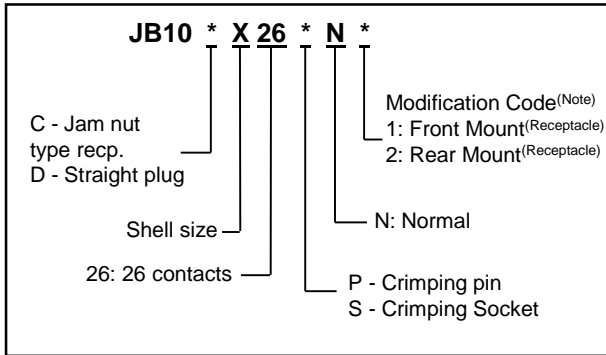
JB10 * X 26 * N *

Modification Code$^{(Note)}$
1: Front Mount$^{(Receptacle)}$
2: Rear Mount$^{(Receptacle)}$

C - Jam nut type recp.
D - Straight plug

Shell size

N: Normal

26: 26 contacts

P - Crimping pin
S - Crimping Socket